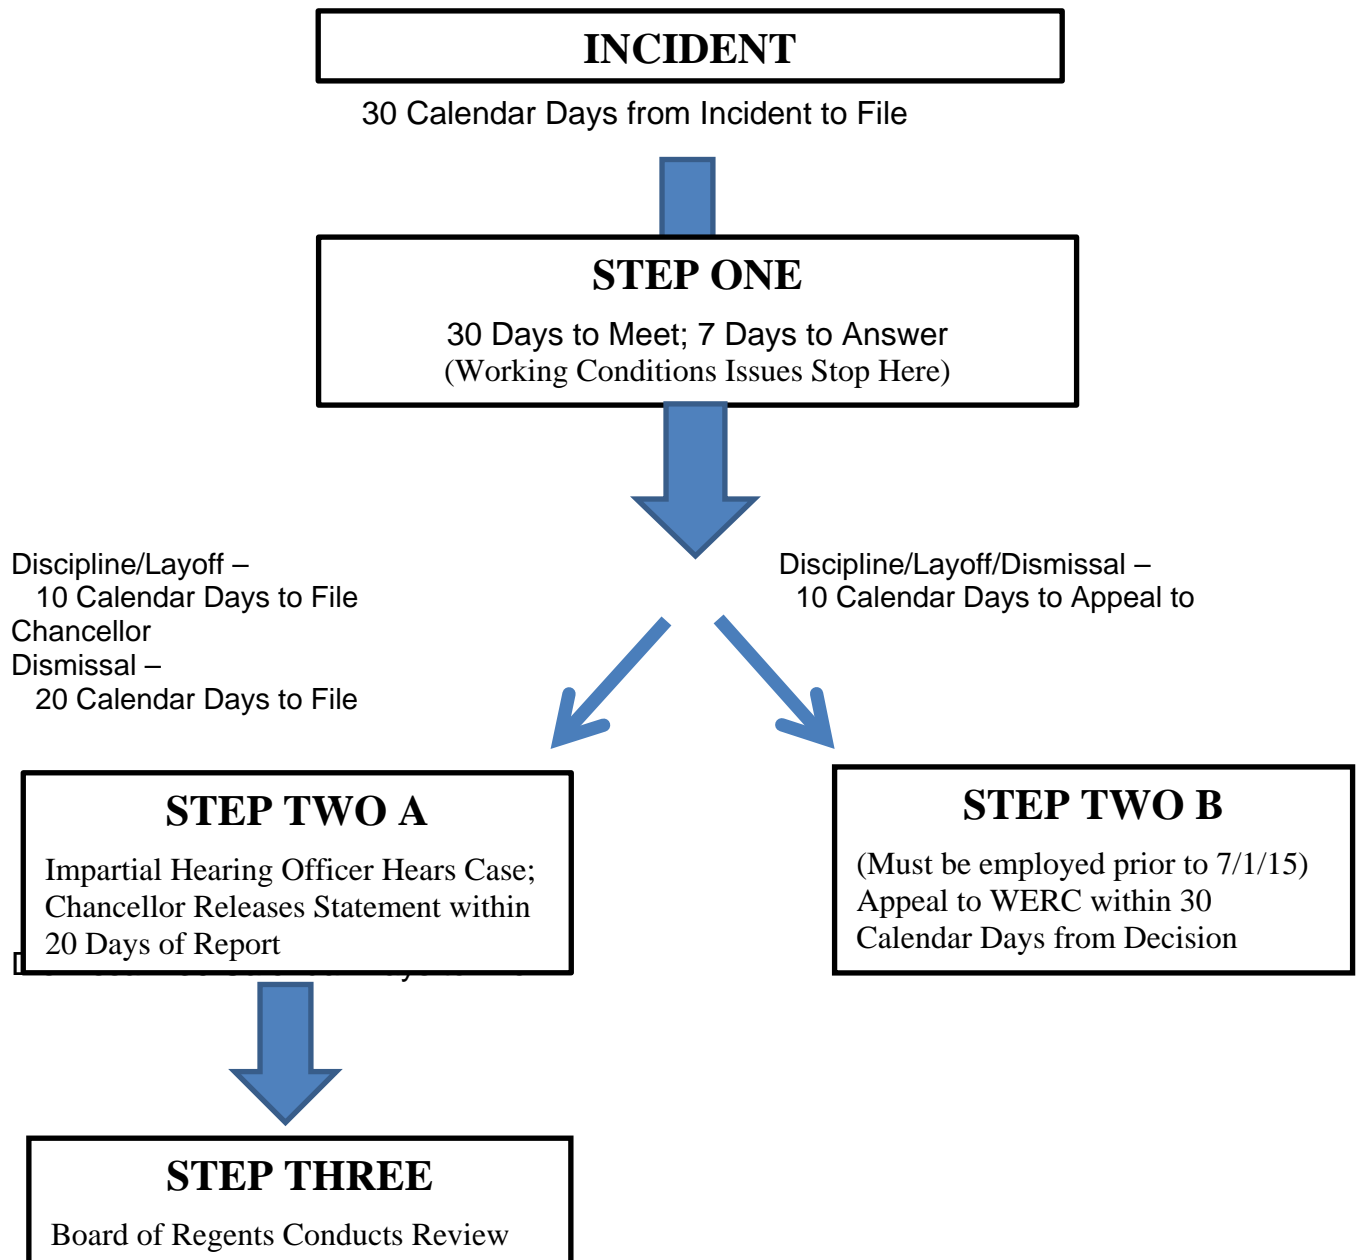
INCIDENT

30 Calendar Days from Incident to File

STEP ONE

30 Days to Meet; 7 Days to Answer
(Working Conditions Issues Stop Here)

Discipline/Layoff –
10 Calendar Days to File
Chancellor
Dismissal –
20 Calendar Days to File

Discipline/Layoff/Dismissal –
10 Calendar Days to Appeal to

STEP TWO A

Impartial Hearing Officer Hears Case; Chancellor Releases Statement within 20 Days of Report

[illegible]

STEP TWO B

(Must be employed prior to 7/1/15)
Appeal to WERC within 30 Calendar Days from Decision

STEP THREE

Board of Regents Conducts Review